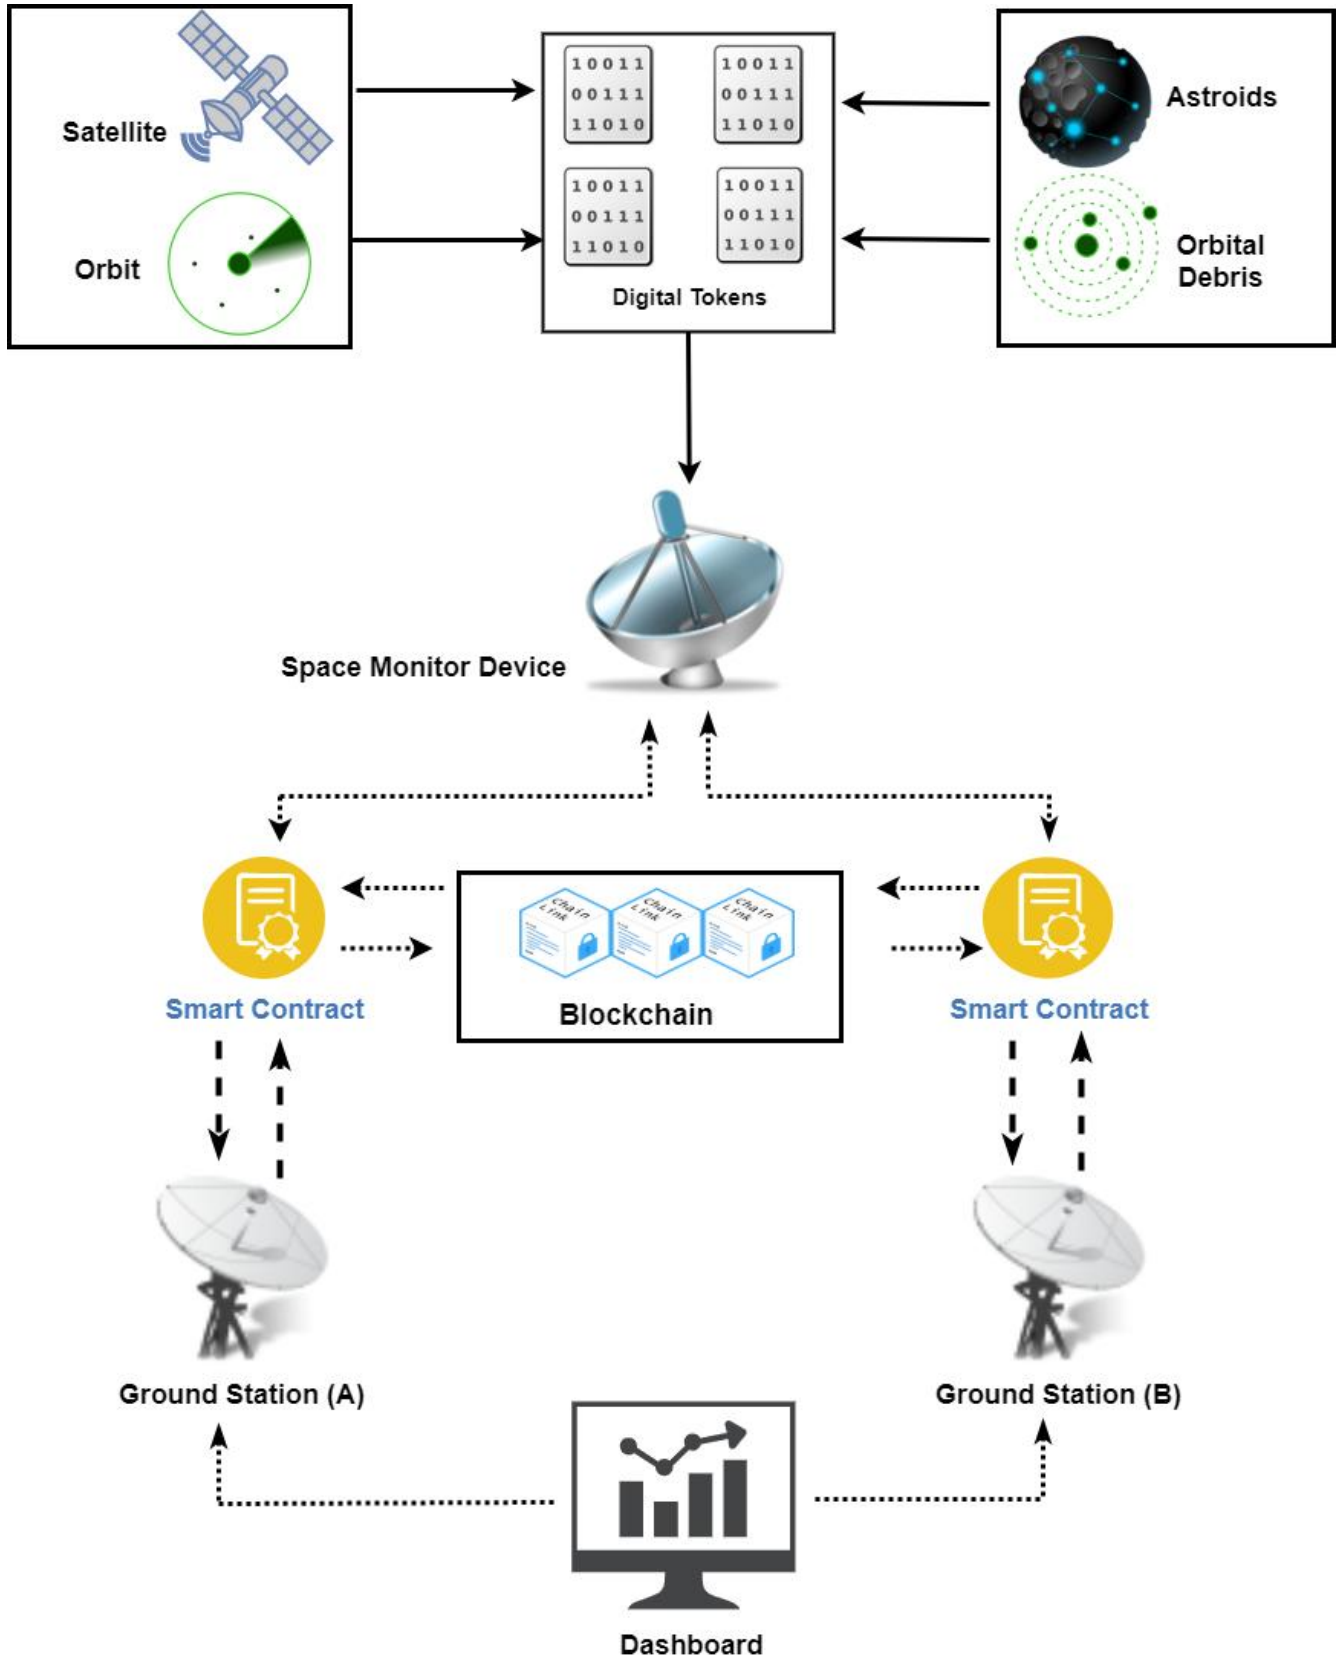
Satellite

Orbit

10011
00111
11010

10011
00111
11010

10011
00111
11010

10011
00111
11010

Digital Tokens

Astroids

Orbital Debris

Space Monitor Device

Chain Link

Chain Link

Chain Link

Blockchain

Smart Contract

Smart Contract

Ground Station (A)

Ground Station (B)

Dashboard